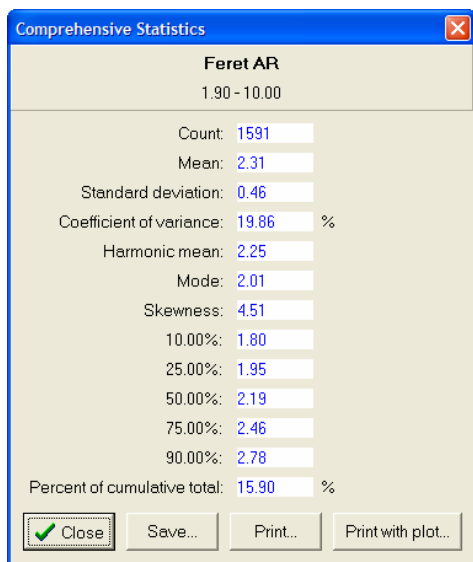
Comprehensive Statistics

Feret AR

1.90 - 10.00

Count: 1591

Mean: 2.31

Standard deviation: 0.46

Coefficient of variance: 19.86 %

Harmonic mean: 2.25

Mode: 2.01

Skewness: 4.51

10.00%: 1.80

25.00%: 1.95

50.00%: 2.19

75.00%: 2.46

90.00%: 2.78

Percent of cumulative total: 15.90 %

Close Save... Print... Print with plot...